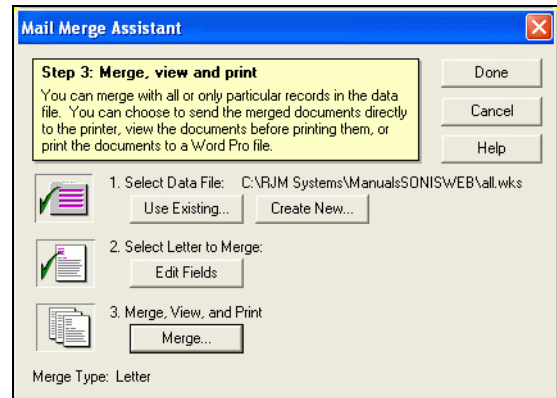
Mail Merge Assistant

Step 3: Merge, view and print
You can merge with all or only particular records in the data file. You can choose to send the merged documents directly to the printer, view the documents before printing them, or print the documents to a Word Pro file.

Done

Cancel

Help

1. Select Data File: C:\RJM Systems\ManualsSONISWEB\all.wks

Use Existing...

Create New...

2. Select Letter to Merge:

Edit Fields

3. Merge, View, and Print

Merge...

Merge Type: Letter